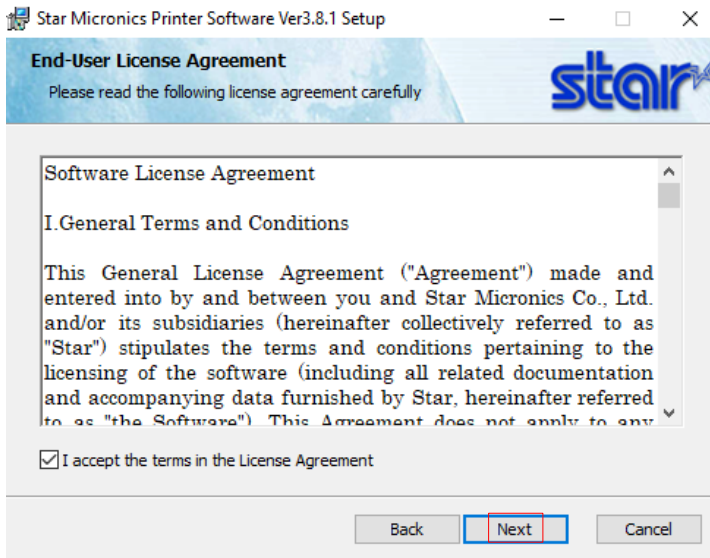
Star Micronics Printer Software Ver3.8.1 Setup

End-User License Agreement

Please read the following license agreement carefully

star

Software License Agreement

I.General Terms and Conditions

This General License Agreement ("Agreement") made and entered into by and between you and Star Micronics Co., Ltd. and/or its subsidiaries (hereinafter collectively referred to as "Star") stipulates the terms and conditions pertaining to the licensing of the software (including all related documentation and accompanying data furnished by Star, hereinafter referred to as "the Software"). This Agreement does not apply to any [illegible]

I accept the terms in the License Agreement

Back Next Cancel